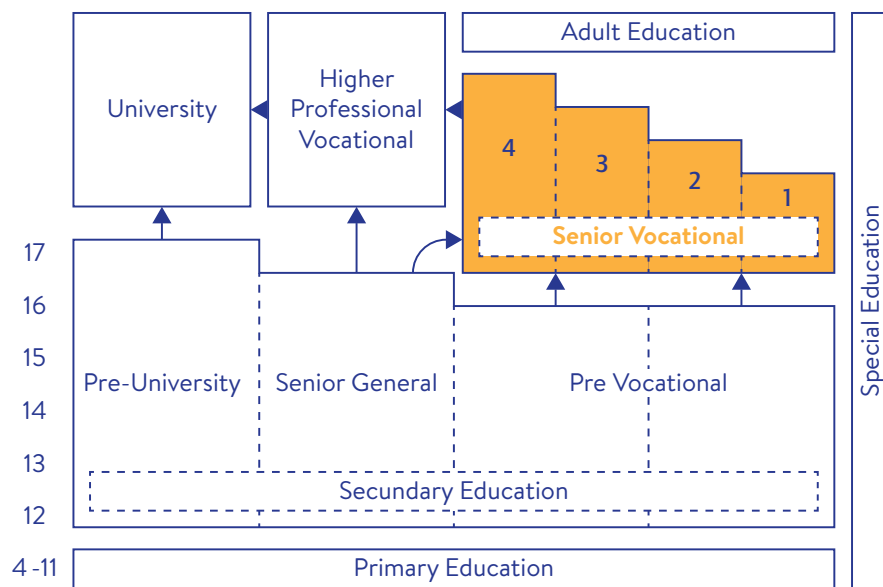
Adult Education

University

Higher Professional Vocational

4
3
2
1

Senior Vocational

Special Education

17
16
15
14
13
12
4 -11

Pre-University

Senior General

Pre Vocational

Secundary Education

Primary Education